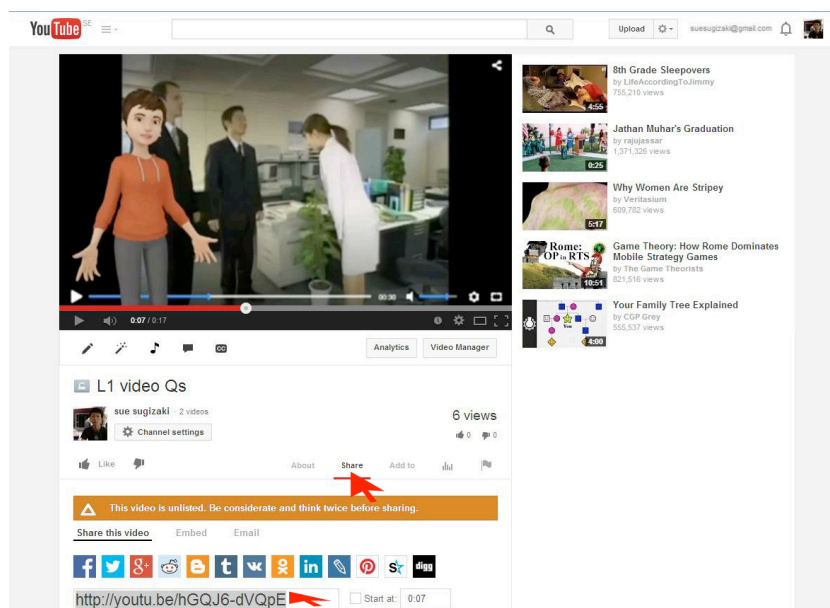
YouTube SE

Upload

suesugizaki@gmail.com

00:30

0:07 / 0:17

Analytics

Video Manager

L1 video Qs

sue sugizaki · 2 videos

Channel settings

6 views

0 0

Like

About

Share

Add to

This video is unlisted. Be considerate and think twice before sharing.

Share this video

Embed

Email

digg

http://youtu.be/hGQJ6-dVQpE

Start at: 0:07

8th Grade Sleepovers
by LifeAccordingToJimmy
755,210 views
4:55

Jathan Muhar's Graduation
by rajujassar
1,371,326 views
0:25

Why Women Are Stripey
by Veritasium
609,782 views
5:17

Rome: OP in RTS
Game Theory: How Rome Dominates Mobile Strategy Games
by The Game Theorists
821,516 views
10:51

Your Family Tree Explained
by CGP Grey
555,537 views
4:00